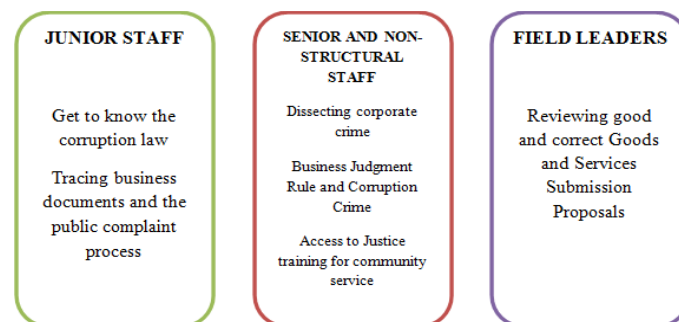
JUNIOR STAFF

Get to know the corruption law

Tracing business documents and the public complaint process

SENIOR AND NON-STRUCTURAL STAFF

Dissecting corporate crime

Business Judgment Rule and Corruption Crime

Access to Justice training for community service

FIELD LEADERS

Reviewing good and correct Goods and Services Submission Proposals